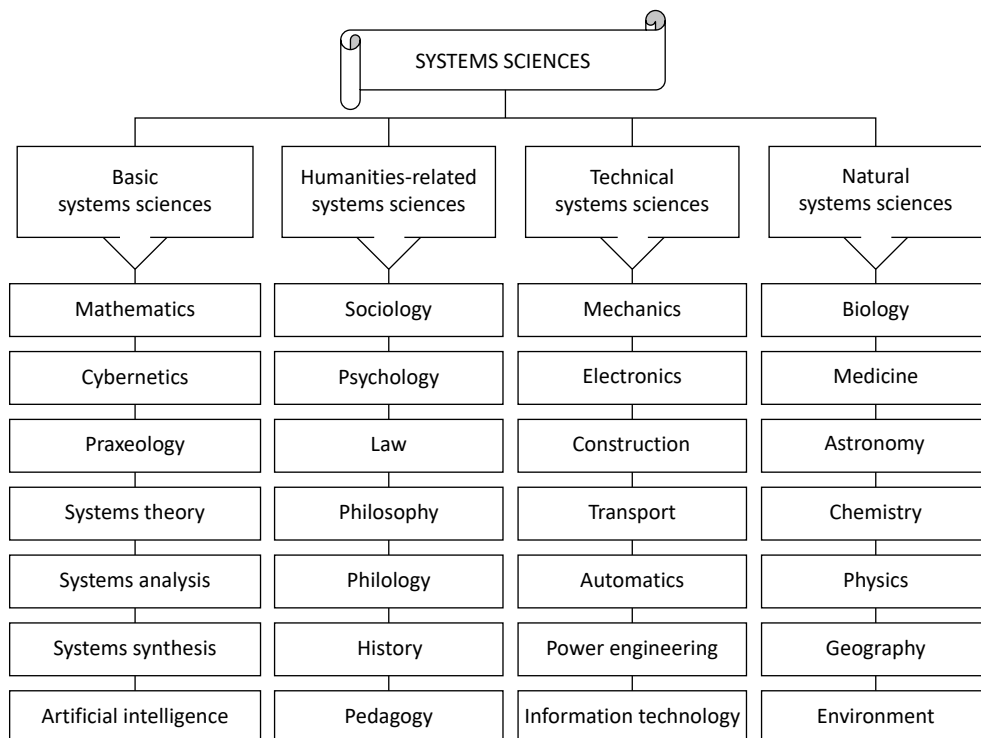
SYSTEMS SCIENCES

Basic systems sciences

Mathematics

Cybernetics

Praxeology

Systems theory

Systems analysis

Systems synthesis

Artificial intelligence

Humanities-related systems sciences

Sociology

Psychology

Law

Philosophy

Philology

History

Pedagogy

Technical systems sciences

Mechanics

Electronics

Construction

Transport

Automatics

Power engineering

Information technology

Natural systems sciences

Biology

Medicine

Astronomy

Chemistry

Physics

Geography

Environment